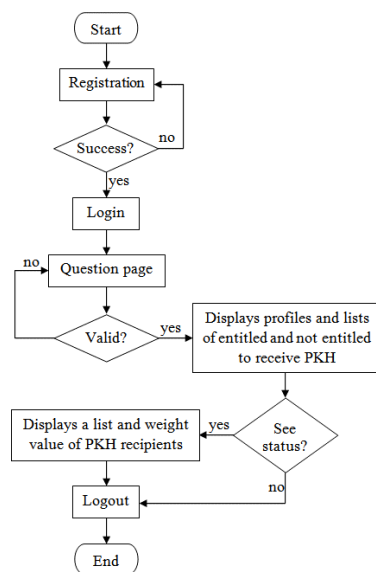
Start

Registration

no

Success?

yes

Login

no

Question page

Valid?

yes

Displays profiles and lists of entitled and not entitled to receive PKH

Displays a list and weight value of PKH recipients

yes

See status?

no

Logout

End